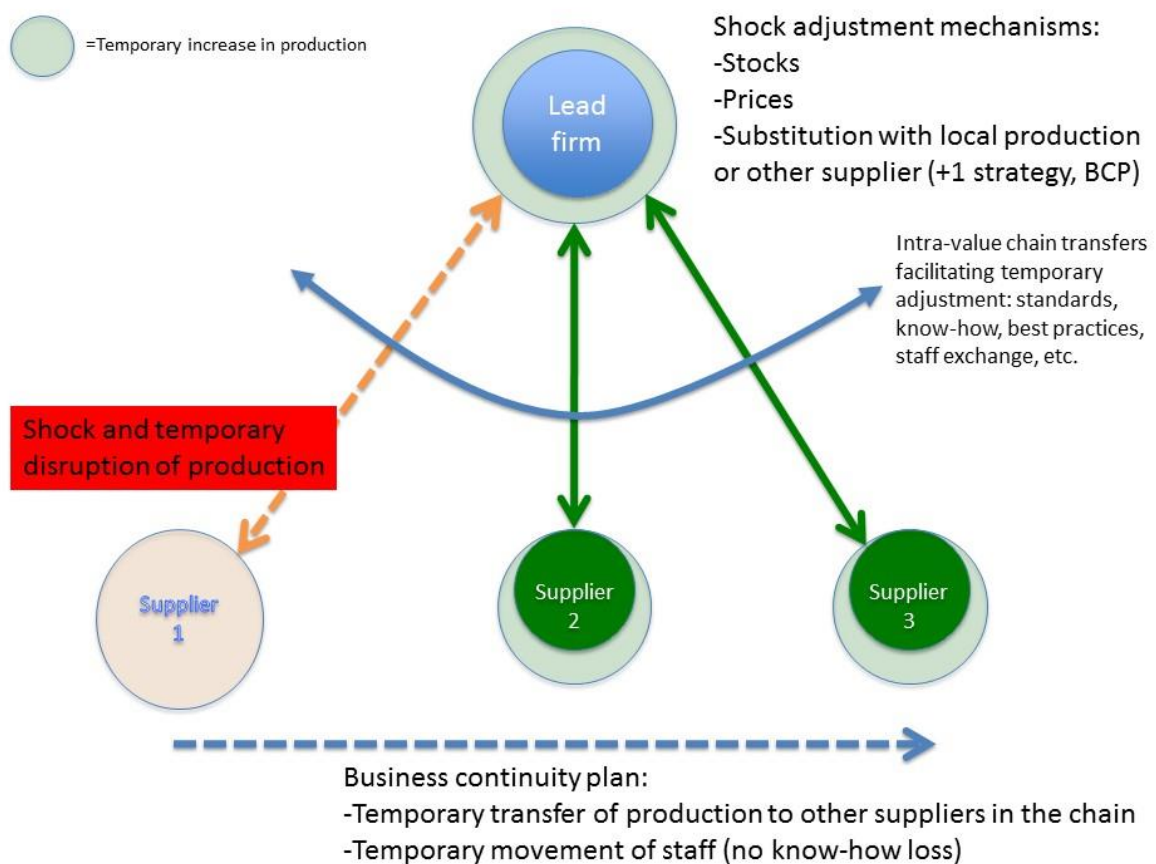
=Temporary increase in production

Shock adjustment mechanisms:
-Stocks
-Prices
-Substitution with local production or other supplier (+1 strategy, BCP)

Lead firm

Intra-value chain transfers facilitating temporary adjustment: standards, know-how, best practices, staff exchange, etc.

Shock and temporary disruption of production

Supplier 1

Supplier 2

Supplier 3

Business continuity plan:
-Temporary transfer of production to other suppliers in the chain
-Temporary movement of staff (no know-how loss)